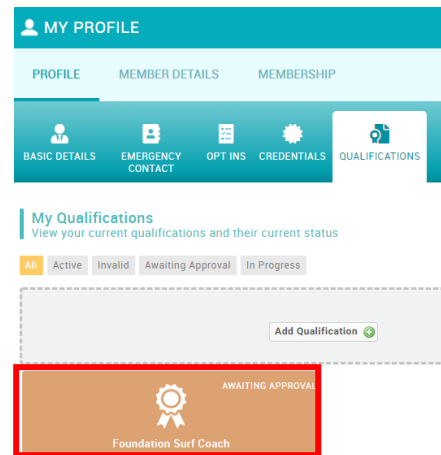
MY PROFILE

PROFILE
MEMBER DETAILS
MEMBERSHIP

BASIC DETAILS
EMERGENCY CONTACT
OPT INS
CREDENTIALS
QUALIFICATIONS

My Qualifications
View your current qualifications and their current status

All
Active
Invalid
Awaiting Approval
In Progress

Add Qualification

AWAITING APPROVAL

Foundation Surf Coach